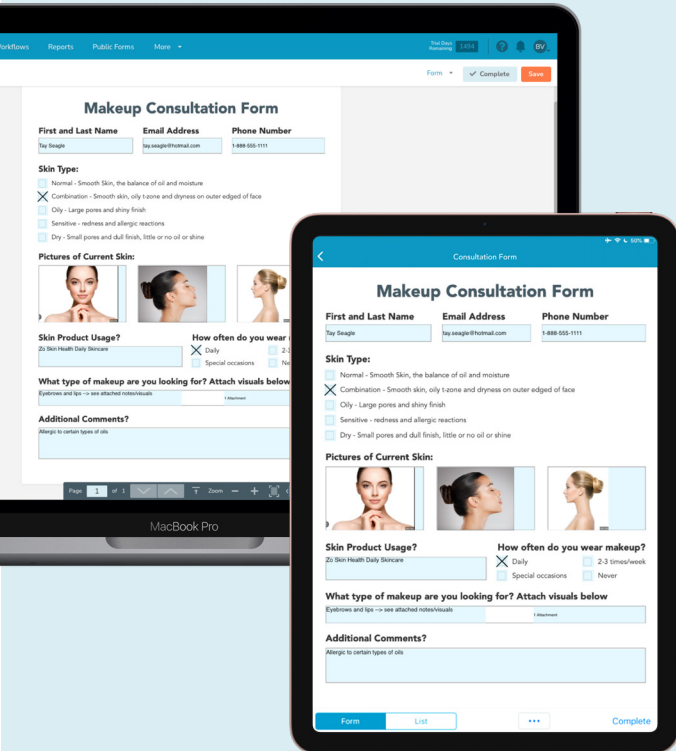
orkflows Reports Public Forms More

Trial Days Remaining 1454

BV

Form ✓ Complete Save

Makeup Consultation Form

First and Last Name
Tay Seagle

Email Address
tay.seagle@hotmail.com

Phone Number
1-888-555-1111

Skin Type:
Normal - Smooth Skin, the balance of oil and moisture
Combination - Smooth skin, oily t-zone and dryness on outer edged of face
Oily - Large pores and shiny finish
Sensitive - redness and allergic reactions
Dry - Small pores and dull finish, little or no oil or shine

Pictures of Current Skin:

Skin Product Usage?
Zo Skin Health Daily Skincare

How often do you wear
Daily
Special occasions
2-3
Ne

What type of makeup are you looking for? Attach visuals below
Eyebrows and lips --> see attached notes/visuals
1 Attachment

Additional Comments?
Allergic to certain types of oils

Page 1 of 1 Zoom

MacBook Pro

50%

Consultation Form

Makeup Consultation Form

First and Last Name
Tay Seagle

Email Address
tay.seagle@hotmail.com

Phone Number
1-888-555-1111

Skin Type:
Normal - Smooth Skin, the balance of oil and moisture
Combination - Smooth skin, oily t-zone and dryness on outer edged of face
Oily - Large pores and shiny finish
Sensitive - redness and allergic reactions
Dry - Small pores and dull finish, little or no oil or shine

Pictures of Current Skin:

Skin Product Usage?
Zo Skin Health Daily Skincare

How often do you wear makeup?
Daily
2-3 times/week
Special occasions
Never

What type of makeup are you looking for? Attach visuals below
Eyebrows and lips --> see attached notes/visuals
1 Attachment

Additional Comments?
Allergic to certain types of oils

Form List ••• Complete